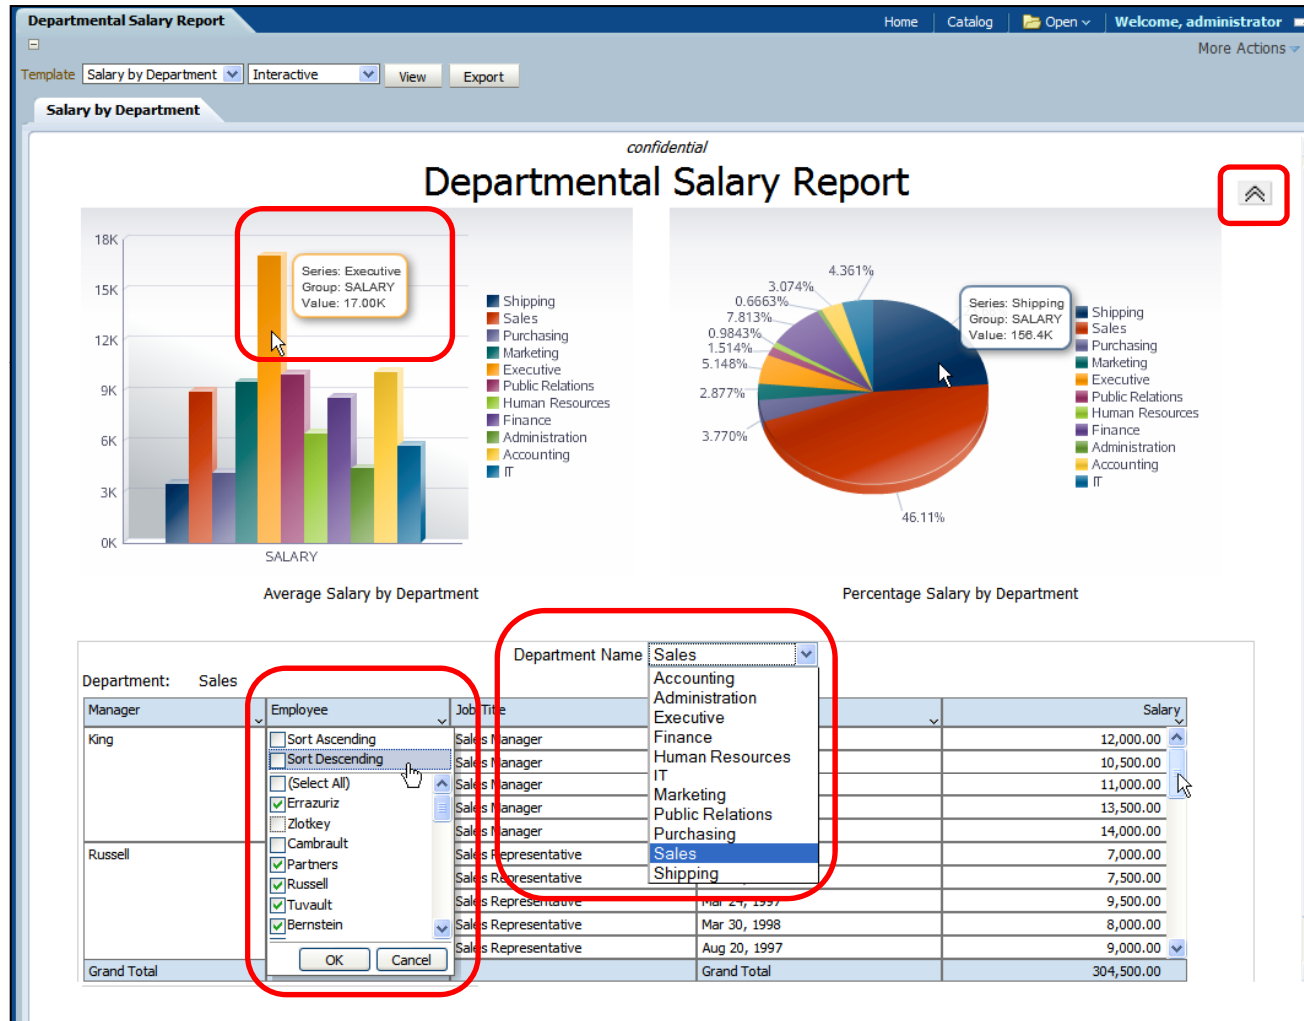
Departmental Salary Report

Home | Catalog | Open | Welcome, administrator

More Actions

Template Salary by Department Interactive View Export

Salary by Department

confidential

Departmental Salary Report

18K
15K
12K
9K
6K
3K
0K

Series: Executive
Group: SALARY
Value: 17.00K

SALARY

Shipping
Sales
Purchasing
Marketing
Executive
Public Relations
Human Resources
Finance
Administration
Accounting
IT

Average Salary by Department

4.361%
3.074%
0.6663%
7.813%
0.9843%
1.514%
5.148%
2.877%
3.770%
46.11%

Series: Shipping
Group: SALARY
Value: 156.4K

Shipping
Sales
Purchasing
Marketing
Executive
Public Relations
Human Resources
Finance
Administration
Accounting
IT

Percentage Salary by Department

Department Name Sales

Accounting
Administration
Executive
Finance
Human Resources
IT
Marketing
Public Relations
Purchasing
Sales
Shipping

Department: Sales

| Manager | Employee | Job Title | | Salary |
|---|---|---|---|---|
| King | Sort Ascending | Sales Manager | | 12,000.00 |
| | Sort Descending | Sales Manager | | 10,500.00 |
| | (Select All) | Sales Manager | | 11,000.00 |
| | Errazuriz | Sales Manager | | 13,500.00 |
| | Zlotkey | Sales Manager | | 14,000.00 |
| Russell | Cambrault | Sales Representative | | 7,000.00 |
| | Partners | Sales Representative | | 7,500.00 |
| | Russell | Sales Representative | Mar 24, 1997 | 9,500.00 |
| | Tuvault | Sales Representative | Mar 30, 1998 | 8,000.00 |
| | Bernstein | Sales Representative | Aug 20, 1997 | 9,000.00 |
| Grand Total | | | Grand Total | 304,500.00 |

OK Cancel